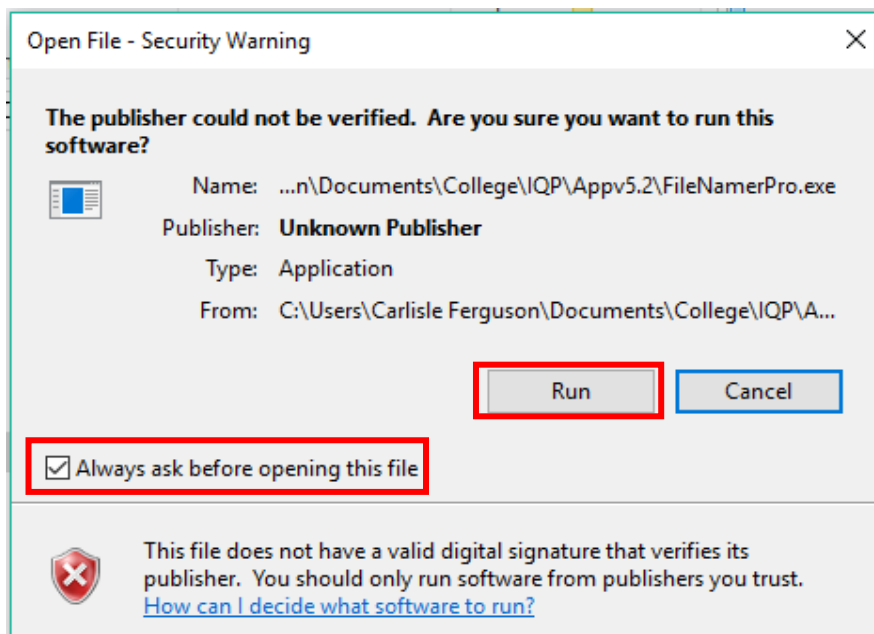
Open File - Security Warning

The publisher could not be verified. Are you sure you want to run this software?

Name: ...n\Documents\College\IQP\Appv5.2\FileNamerPro.exe

Publisher: Unknown Publisher

Type: Application

From: C:\Users\Carlisle Ferguson\Documents\College\IQP\A...

Run

Cancel

Always ask before opening this file

This file does not have a valid digital signature that verifies its publisher. You should only run software from publishers you trust.
How can I decide what software to run?